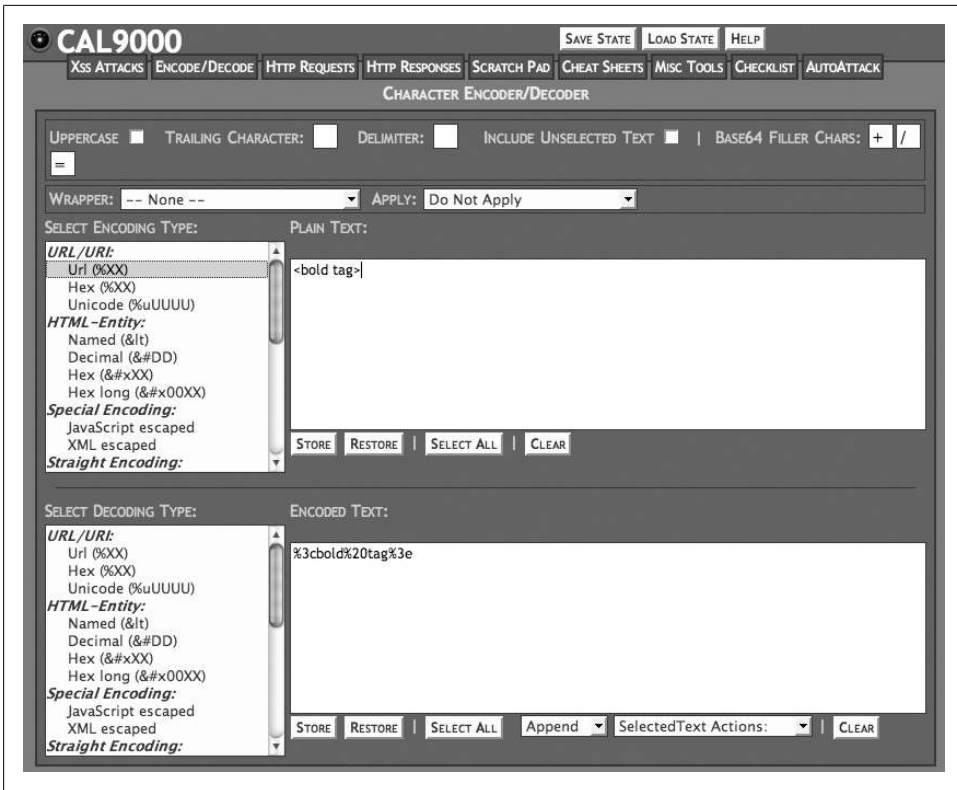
CAL9000

Save State | Load State | Help

Xss Attacks | Encode/Decode | Http Requests | Http Responses | Scratch Pad | Cheat Sheets | Misc Tools | Checklist | AutoAttack

Character Encoder/Decoder

Uppercase Trailing Character: Delimiter: Include Unselected Text | Base64 Filler Chars: + / =

Wrapper: -- None -- Apply: Do Not Apply

Select Encoding Type:

URL/URI:
Url (%XX)
Hex (%XX)
Unicode (%uUUUU)
HTML-Entity:
Named (&lt)
Decimal (&#DD)
Hex (&#xXX)
Hex long (&#x00XX)
Special Encoding:
JavaScript escaped
XML escaped
Straight Encoding:

Plain Text:

<bold tag>

Store | Restore | Select All | Clear

Select Decoding Type:

URL/URI:
Url (%XX)
Hex (%XX)
Unicode (%uUUUU)
HTML-Entity:
Named (&lt)
Decimal (&#DD)
Hex (&#xXX)
Hex long (&#x00XX)
Special Encoding:
JavaScript escaped
XML escaped
Straight Encoding:

Encoded Text:

%3cbold%20tag%3e

Store | Restore | Select All | Append | SelectedText Actions: | Clear